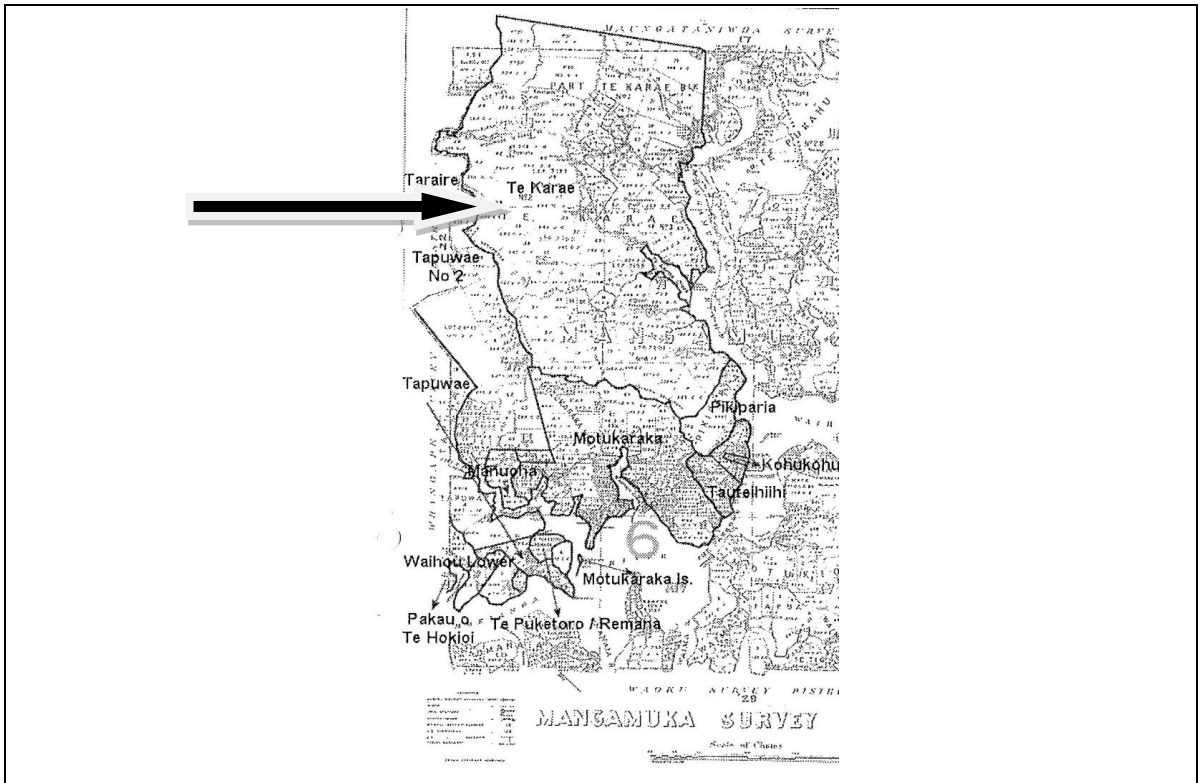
MAUNGATANIWHA SURVE

PART TE KARAE BLK

Taraire

Te Karae

Tapuwae No 2

Tapuwae

Pikiparia

Motukaraka

Manuoha

Kohukohu

Tauteihiihi

6

Waihou Lower

Motukaraka Is.

Pakau o Te Hokioi

Te Puketoro / Remana

WAOKE SURVEY DISTR

MANGAMUKA SURVEY

Scale of Chains